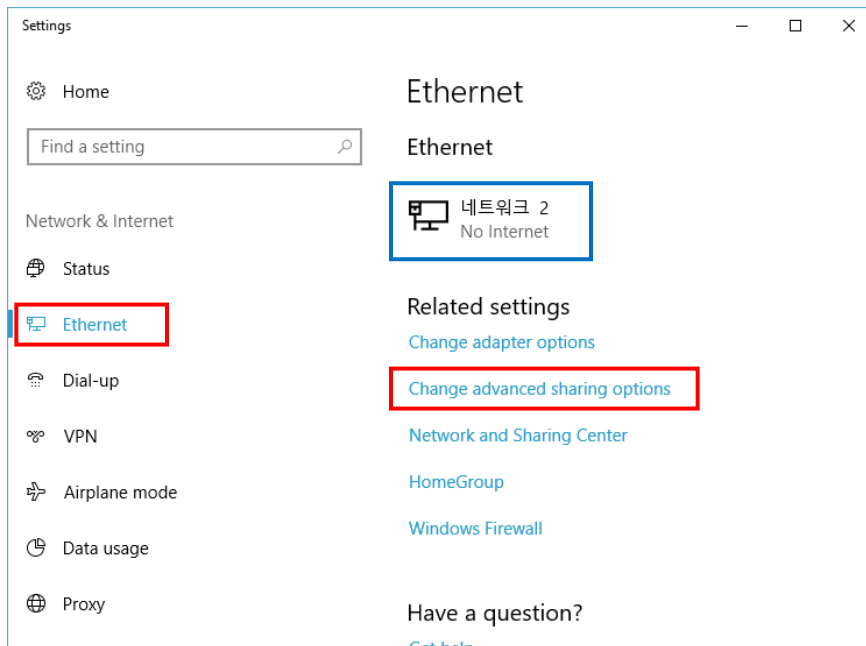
Settings

Home

Find a setting

Network & Internet

Status

Ethernet

Dial-up

VPN

Airplane mode

Data usage

Proxy

Ethernet

Ethernet

네트워크 2
No Internet

Related settings

Change adapter options

Change advanced sharing options

Network and Sharing Center

HomeGroup

Windows Firewall

Have a question?

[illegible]